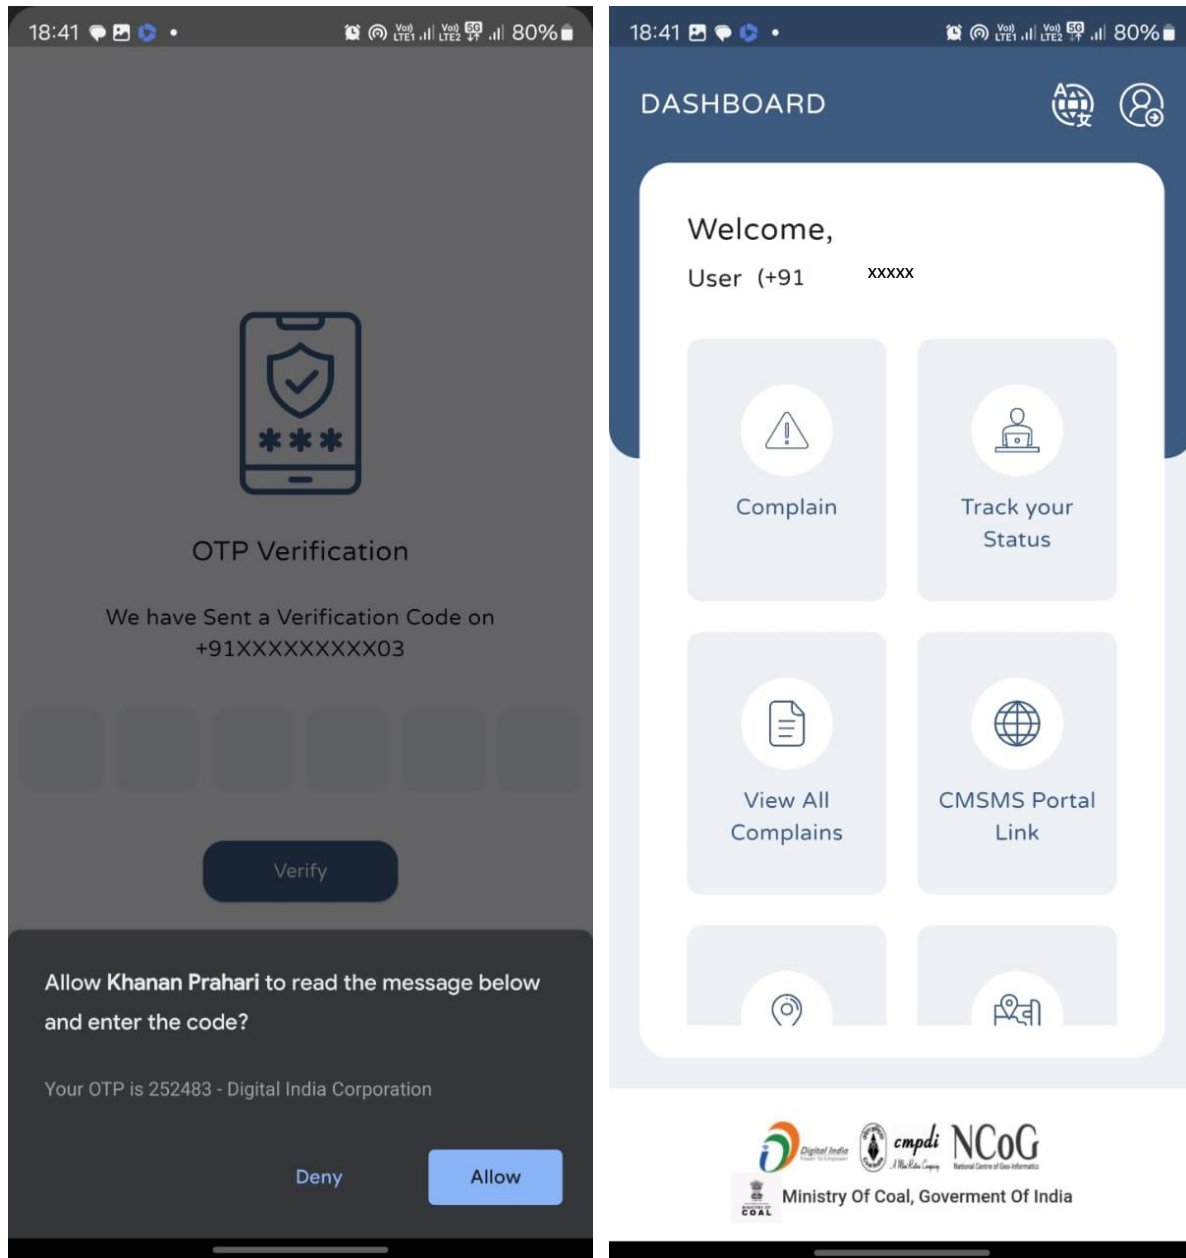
18:41 80%

OTP Verification

We have Sent a Verification Code on +91XXXXXXXX03

Verify

Allow **Khanan Prahari** to read the message below and enter the code?

Your OTP is 252483 - Digital India Corporation

Deny

Allow

18:41 80%

DASHBOARD

Welcome,

User (+91 xxxxx

Complain

Track your Status

View All Complains

CMSMS Portal Link

Digital India

cmpdi

NCoG

National Centre of Geo-Informatics

COAL

Ministry Of Coal, Goverment Of India